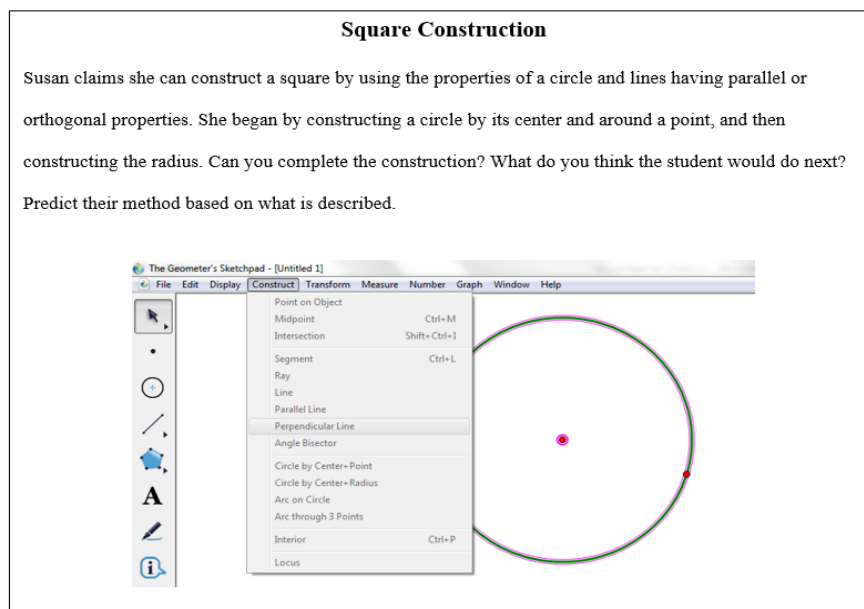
**Square Construction**

Susan claims she can construct a square by using the properties of a circle and lines having parallel or orthogonal properties. She began by constructing a circle by its center and around a point, and then constructing the radius. Can you complete the construction? What do you think the student would do next? Predict their method based on what is described.

The Geometer's Sketchpad - [Untitled 1]

File Edit Display Construct Transform Measure Number Graph Window Help

Point on Object
Midpoint Ctrl+M
Intersection Shift+Ctrl+I
Segment Ctrl+L
Ray
Line
Parallel Line
Perpendicular Line
Angle Bisector
Circle by Center+Point
Circle by Center+Radius
Arc on Circle
Arc through 3 Points
Interior Ctrl+P
Locus

A